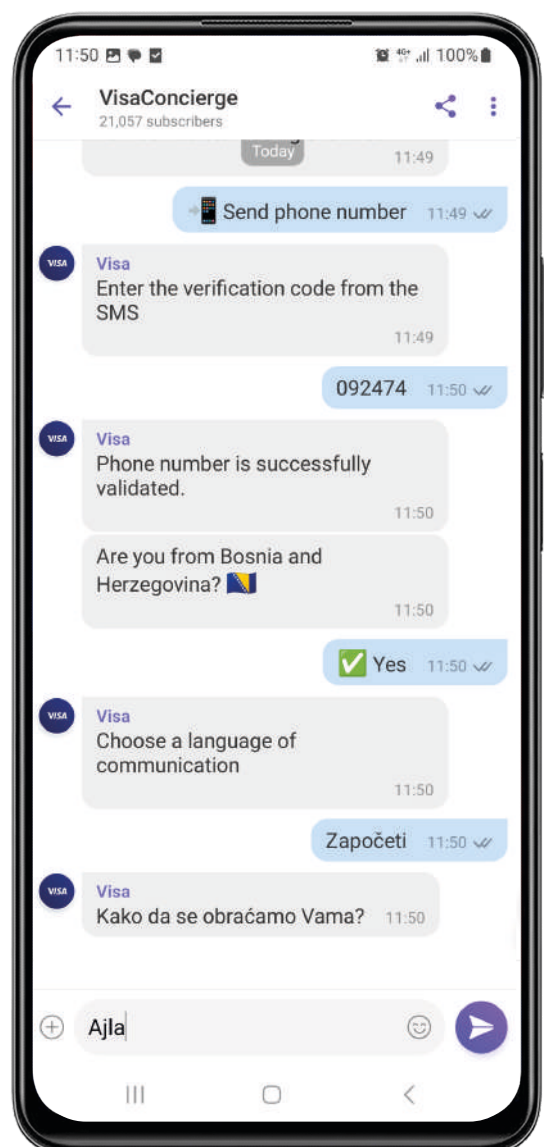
11:50

100%

VisaConcierge
21,057 subscribers

Today

11:49

Send phone number 11:49

VISA
Visa
Enter the verification code from the SMS
11:49

092474 11:50

VISA
Visa
Phone number is successfully validated.
11:50

Are you from Bosnia and Herzegovina?
11:50

✅ Yes 11:50

VISA
Visa
Choose a language of communication
11:50

Započeti 11:50

VISA
Visa
Kako da se obraćamo Vama? 11:50

Ajla